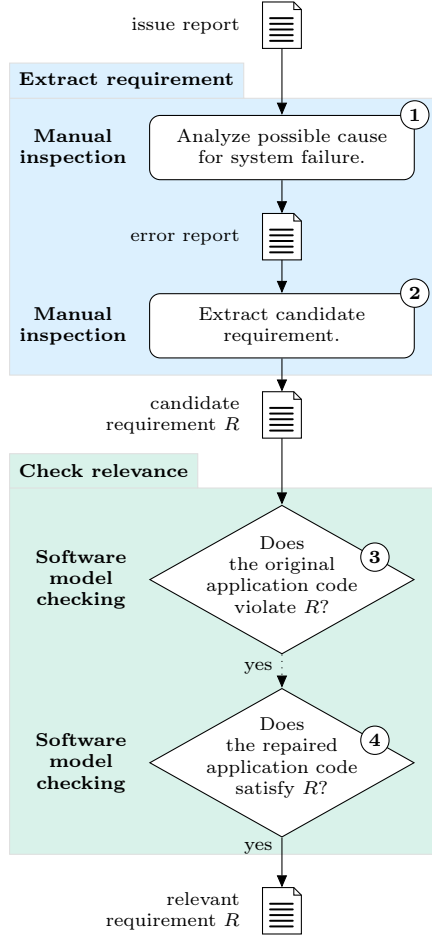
issue report

Extract requirement

Manual inspection

1

Analyze possible cause for system failure.

error report

Manual inspection

2

Extract candidate requirement.

candidate requirement $R$

Check relevance

Software model checking

3

Does the original application code violate $R$?

yes

Software model checking

4

Does the repaired application code satisfy $R$?

yes

relevant requirement $R$